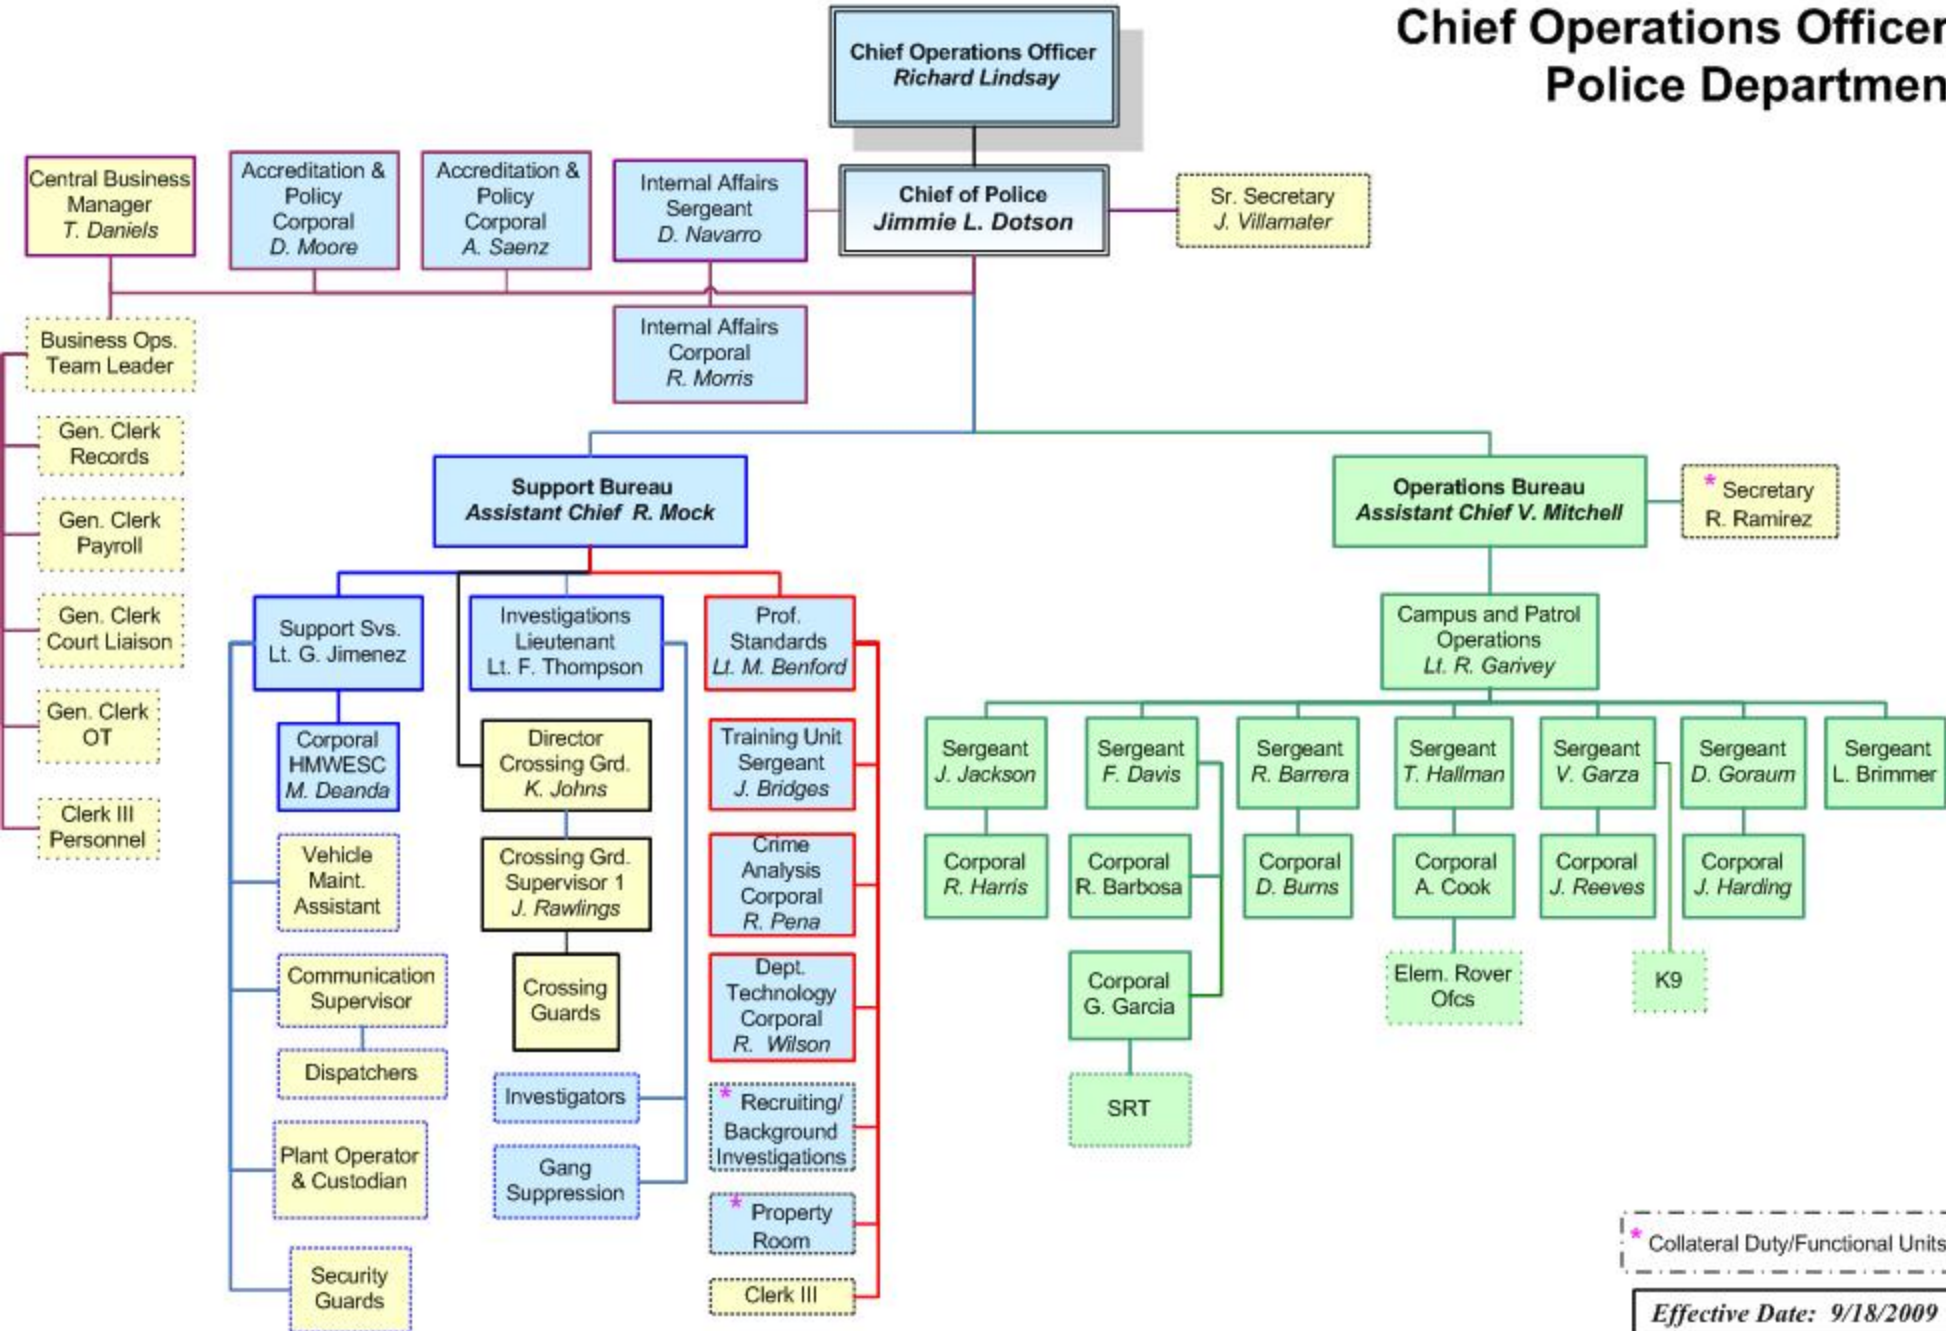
Chief Operations Officer
Police Departmen

Chief Operations Officer
Richard Lindsay

Chief of Police
Jimmie L. Dotson

Sr. Secretary
J. Villamater

Central Business Manager
T. Daniels

Accreditation & Policy Corporal
D. Moore

Accreditation & Policy Corporal
A. Saenz

Internal Affairs Sergeant
D. Navarro

Internal Affairs Corporal
R. Morris

Business Ops. Team Leader

Gen. Clerk Records

Gen. Clerk Payroll

Gen. Clerk Court Liaison

Gen. Clerk OT

Clerk III Personnel

Support Bureau
Assistant Chief R. Mock

Operations Bureau
Assistant Chief V. Mitchell

* Secretary
R. Ramirez

Support Svs.
Lt. G. Jimenez

Corporal HMWESC
M. Deanda

Vehicle Maint. Assistant

Communication Supervisor

Dispatchers

Plant Operator & Custodian

Security Guards

Investigations Lieutenant
Lt. F. Thompson

Director Crossing Grd.
K. Johns

Crossing Grd. Supervisor 1
J. Rawlings

Crossing Guards

Investigators

Gang Suppression

Prof. Standards
Lt. M. Benford

Training Unit Sergeant
J. Bridges

Crime Analysis Corporal
R. Pena

Dept. Technology Corporal
R. Wilson

* Recruiting/ Background Investigations

* Property Room

Clerk III

Campus and Patrol Operations
Lt. R. Garivey

Sergeant
J. Jackson

Corporal
R. Harris

Sergeant
F. Davis

Corporal
R. Barbosa

Corporal
G. Garcia

SRT

Sergeant
R. Barrera

Corporal
D. Burns

Sergeant
T. Hallman

Corporal
A. Cook

Elem. Rover Ofcs

Sergeant
V. Garza

Corporal
J. Reeves

K9

Sergeant
D. Goraum

Corporal
J. Harding

Sergeant
L. Brimmer

* Collateral Duty/Functional Units

Effective Date: 9/18/2009